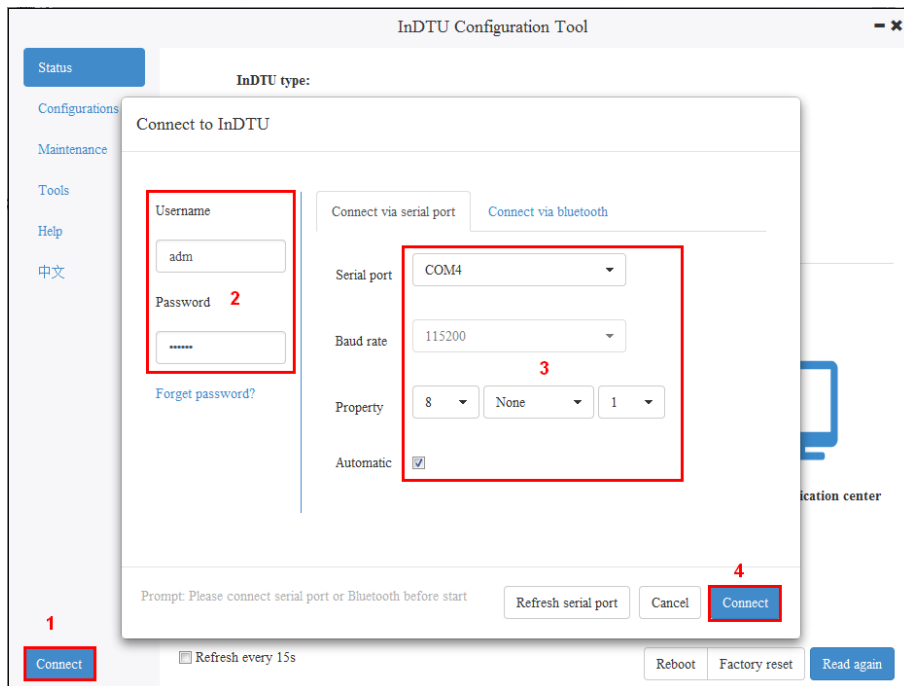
InDTU Configuration Tool

Status

Configurations

Maintenance

Tools

Help

中文

InDTU type:

Connect to InDTU

Username

adm

Password 2

••••••

Forget password?

Connect via serial port

Connect via bluetooth

Serial port COM4

Baud rate 115200

3

Property 8 None 1

Automatic ☑

ication center

Prompt: Please connect serial port or Bluetooth before start

Refresh serial port

Cancel

4

Connect

1

Connect

Refresh every 15s

Reboot

Factory reset

Read again